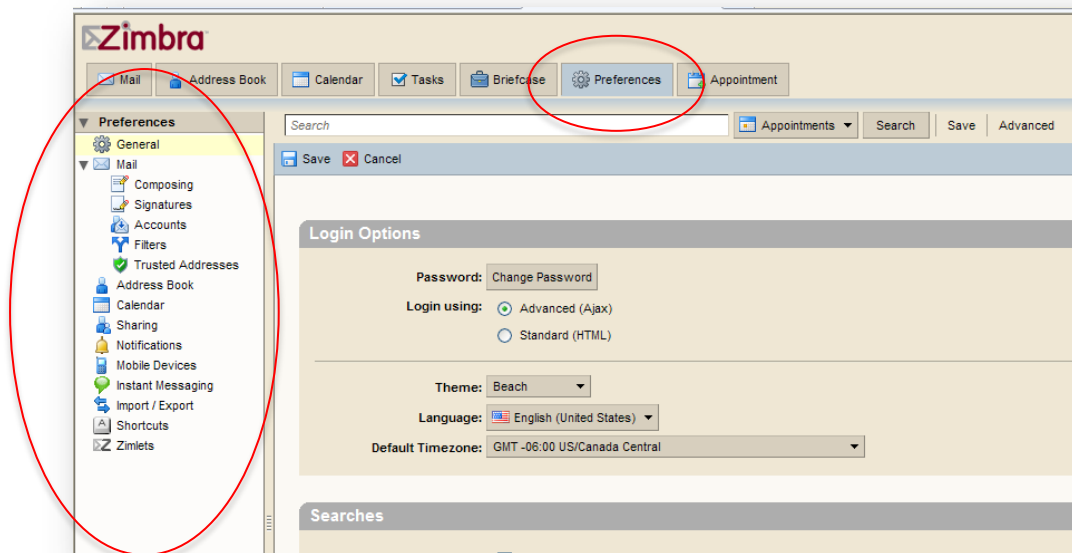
Zimbra

Mail | Address Book | Calendar | Tasks | Briefcase | Preferences | Appointment

Preferences
General
Mail
Composing
Signatures
Accounts
Filters
Trusted Addresses
Address Book
Calendar
Sharing
Notifications
Mobile Devices
Instant Messaging
Import / Export
Shortcuts
Zimlets

Search | Appointments | Search | Save | Advanced

Save | Cancel

Login Options

Password: Change Password
Login using: Advanced (Ajax)
Standard (HTML)

Theme: Beach
Language: English (United States)
Default Timezone: GMT -06:00 US/Canada Central

Searches